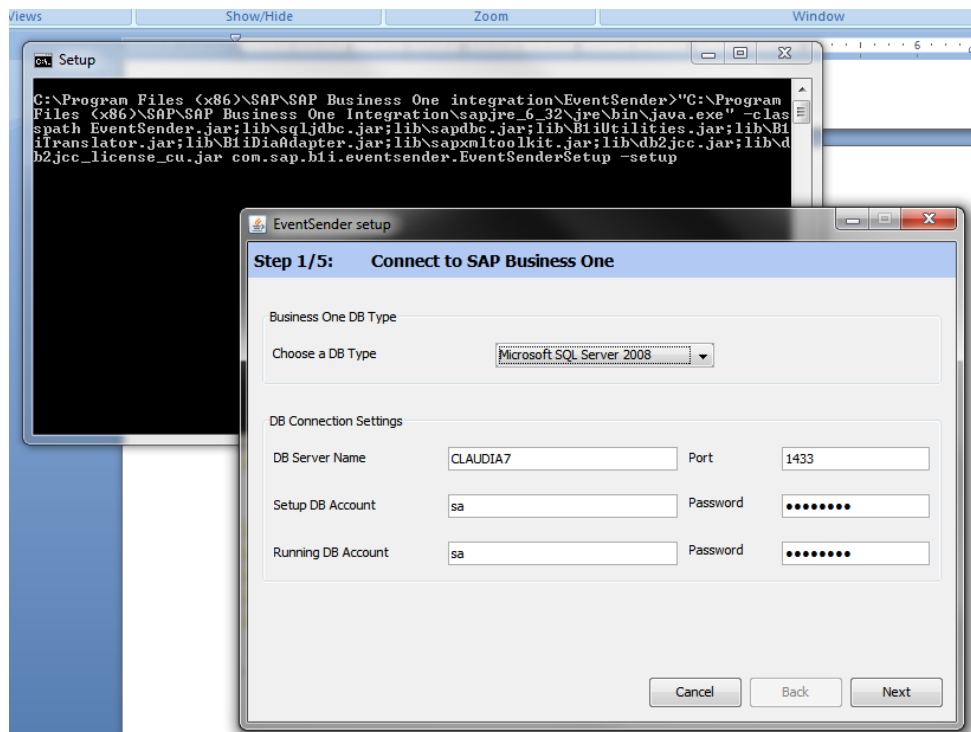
Views Show/Hide Zoom Window

Setup

C:\Program Files (x86)\SAP\SAP Business One integration\EventSender>"C:\Program Files (x86)\SAP\SAP Business One Integration\sapjre_6_32\jre\bin\java.exe" -classpath EventSender.jar;lib\sqljdbc.jar;lib\sapdbc.jar;lib\B1iUtilities.jar;lib\B1iTranslator.jar;lib\B1iDiaAdapter.jar;lib\sapxmltoolkit.jar;lib\db2jcc.jar;lib\db2jcc_license_cu.jar com.sap.b1i.eventsender.EventSenderSetup -setup

EventSender setup

Step 1/5: Connect to SAP Business One

Business One DB Type

Choose a DB Type Microsoft SQL Server 2008

DB Connection Settings

DB Server Name CLAUDIA7 Port 1433

Setup DB Account sa Password ••••••••

Running DB Account sa Password ••••••••

Cancel Back Next